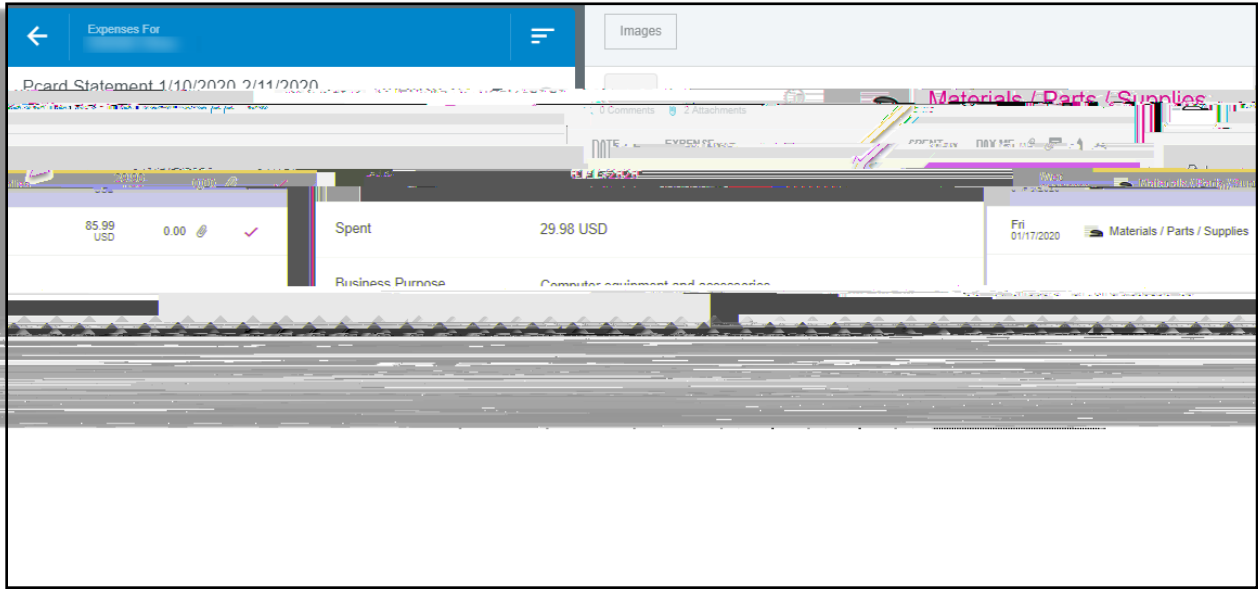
Expenses For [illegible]

Images

Pcard Statement 1/10/2020-2/11/2020

Materials / Parts / Supplies

0 Comments 2 Attachments

DATE EXPENSE SPENT

85.99 USD 0.00

Spent 29.98 USD

Business Purpose Computer equipment and accessories

Fri 01/17/2020 Materials / Parts / Supplies